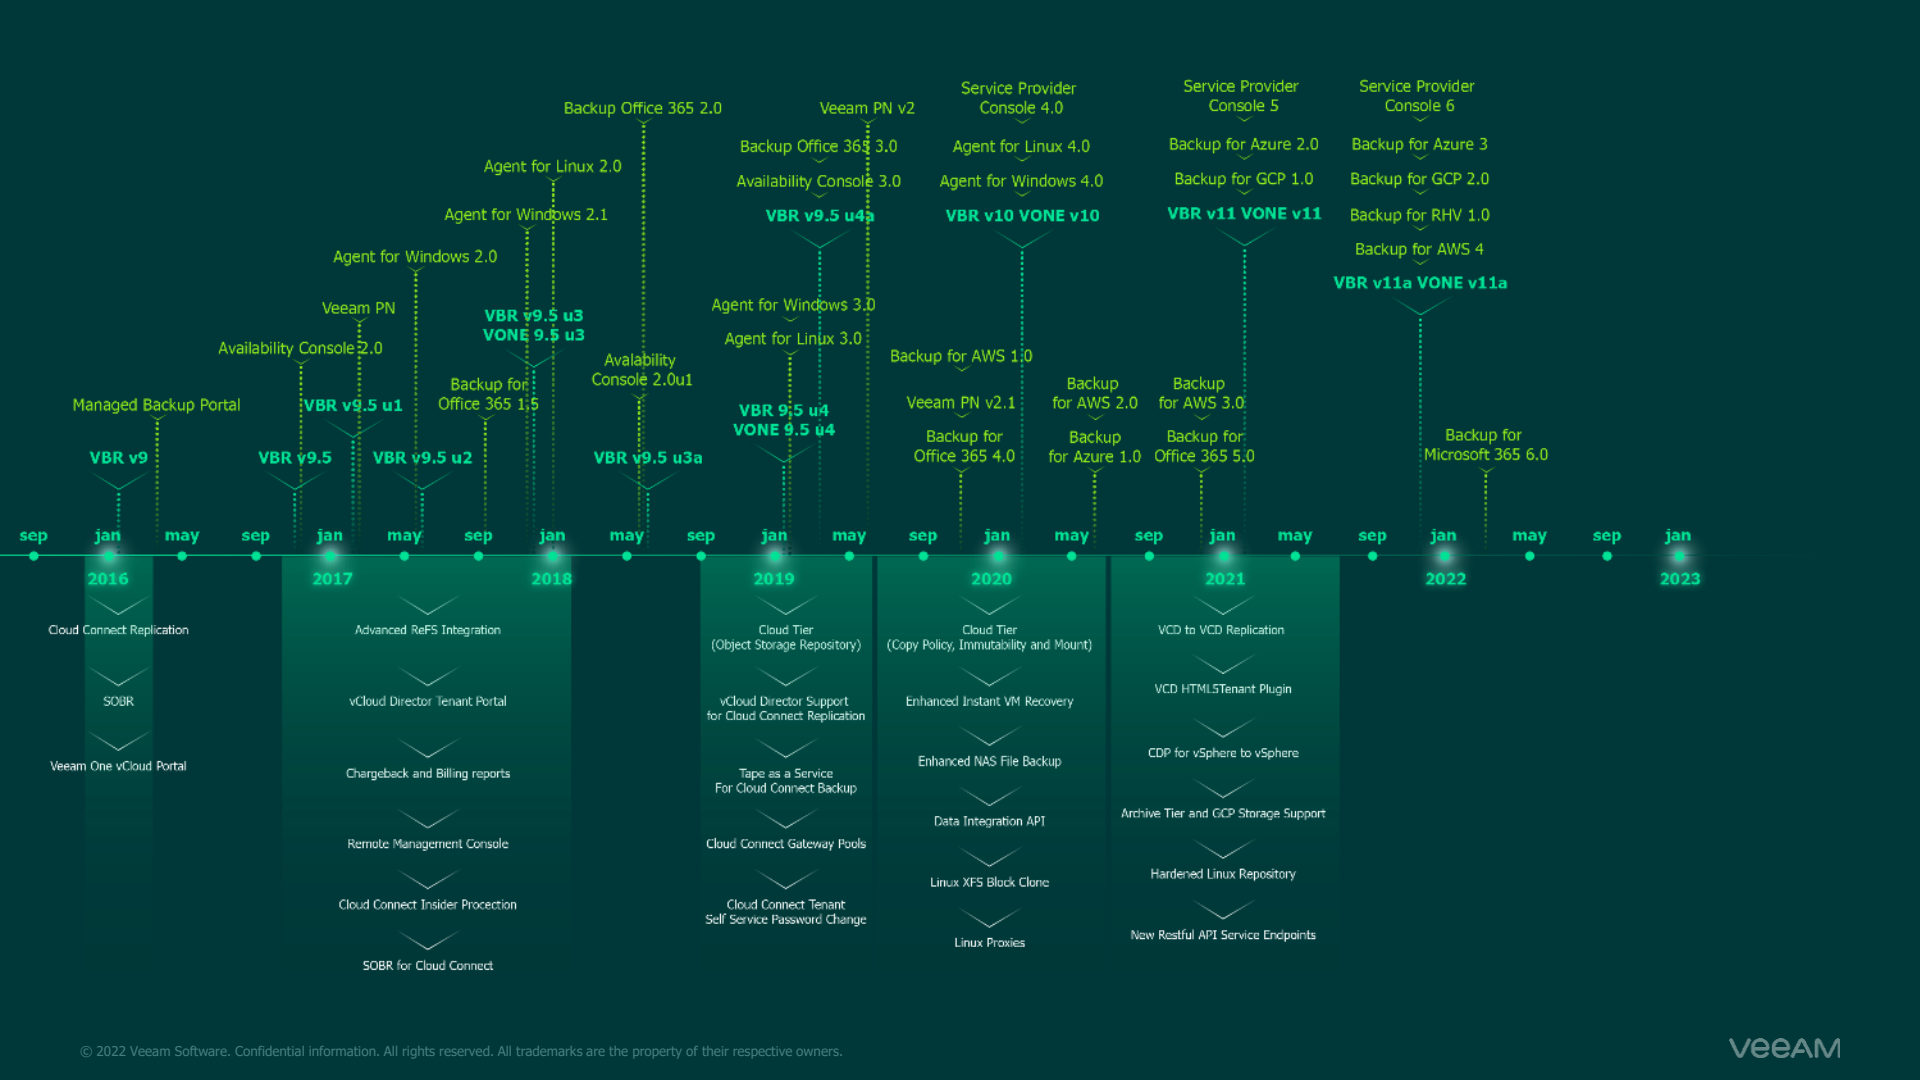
Backup Office 365 2.0

Veeam PN v2

Service Provider Console 4.0

Service Provider Console 5

Service Provider Console 6

Agent for Linux 2.0

Backup Office 365 3.0

Availability Console 3.0

VBR v9.5 u4a

Agent for Linux 4.0

Agent for Windows 4.0

VBR v10 VONE v10

Backup for Azure 2.0

Backup for GCP 1.0

VBR v11 VONE v11

Backup for Azure 3

Backup for GCP 2.0

Backup for RHV 1.0

Backup for AWS 4

VBR v11a VONE v11a

Agent for Windows 2.1

Agent for Windows 2.0

Veeam PN

Availability Console 2.0

VBR v9.5 u3
VONE 9.5 u3

Agent for Windows 3.0

Agent for Linux 3.0

Backup for AWS 1.0

Avalability Console 2.0u1

Backup for Office 365 1.5

Managed Backup Portal

VBR v9.5 u1

VBR v9.5 u4
VONE 9.5 u4

Veeam PN v2.1

Backup for AWS 2.0

Backup for AWS 3.0

Backup for Office 365 4.0

Backup for Azure 1.0

Backup for Office 365 5.0

Backup for Microsoft 365 6.0

VBR v9

VBR v9.5

VBR v9.5 u2

VBR v9.5 u3a

sep jan may sep jan may sep jan may sep jan may sep jan may sep jan may sep jan may sep jan

2016 2017 2018 2019 2020 2021 2022 2023

Cloud Connect Replication

SOBR

Veeam One vCloud Portal

Advanced ReFS Integration

vCloud Director Tenant Portal

Chargeback and Billing reports

Remote Management Console

Cloud Connect Insider Procection

SOBR for Cloud Connect

Cloud Tier
(Object Storage Repository)

vCloud Director Support for Cloud Connect Replication

Tape as a Service For Cloud Connect Backup

Cloud Connect Gateway Pools

Cloud Connect Tenant Self Service Password Change

Cloud Tier
(Copy Policy, Immutability and Mount)

Enhanced Instant VM Recovery

Enhanced NAS File Backup

Data Integration API

Linux XFS Block Clone

Linux Proxies

VCD to VCD Replication

VCD HTML5Tenant Plugin

CDP for vSphere to vSphere

Archive Tier and GCP Storage Support

Hardened Linux Repository

New Restful API Service Endpoints

© 2022 Veeam Software. Confidential information. All rights reserved. All trademarks are the property of their respective owners.

veeam